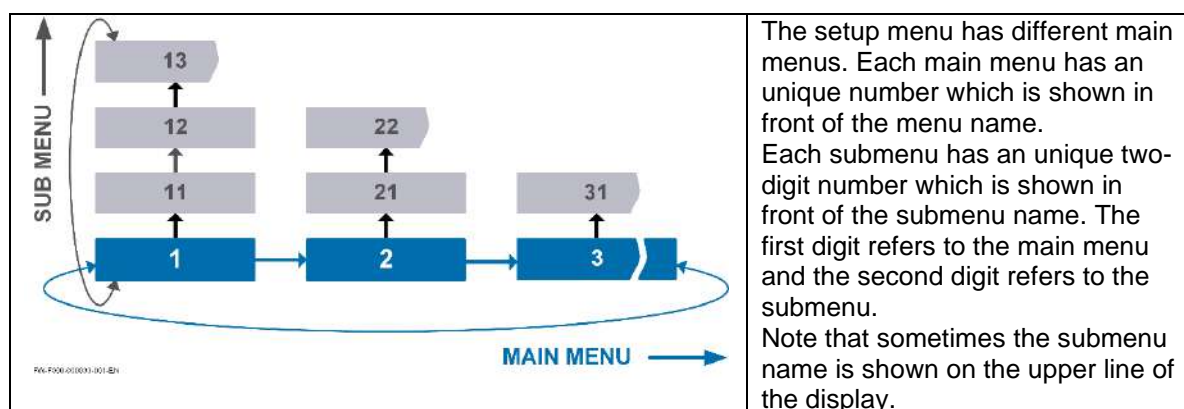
13
12
11
1
22
21
2
31
3
SUB MENU
MAIN MENU
FW-F000-000000-001-EN

The setup menu has different main menus. Each main menu has an unique number which is shown in front of the menu name.
Each submenu has an unique two-digit number which is shown in front of the submenu name. The first digit refers to the main menu and the second digit refers to the submenu.
Note that sometimes the submenu name is shown on the upper line of the display.